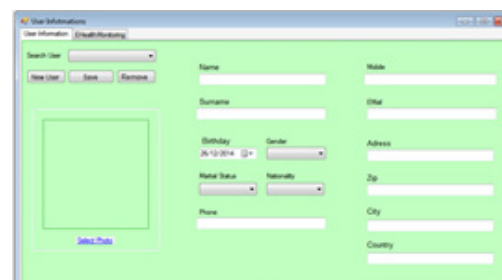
User Informations

User Information | EHealthMonitoring

Search User

New User | Save | Remove

Select Photo

Name

Surname

Birthday
26/12/2014

Gender

Marital Status

Nationality

Phone

Mobile

EMail

Adress

Zip

City

Country